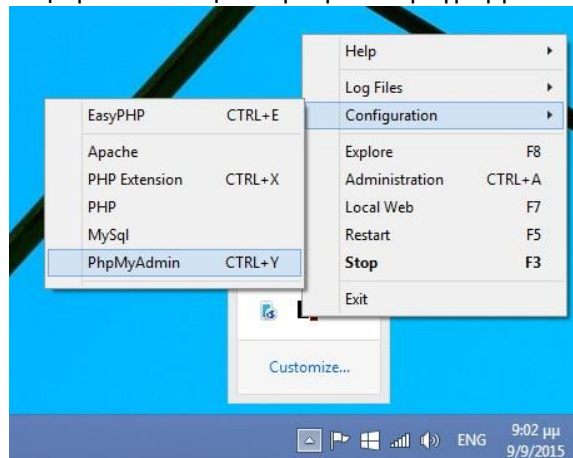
Help
Log Files
Configuration
Explore F8
Administration CTRL+A
Local Web F7
Restart F5
Stop F3
Exit

EasyPHP CTRL+E
Apache
PHP Extension CTRL+X
PHP
MySql
PhpMyAdmin CTRL+Y

Customize...

ENG 9:02 μμ 9/9/2015